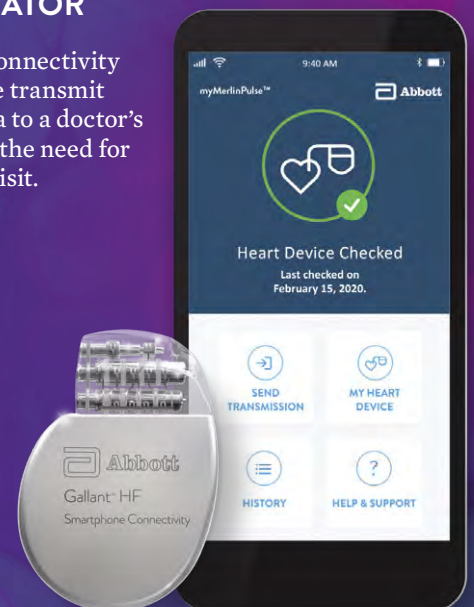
ATOR

onnectivity e transmit a to a doctor's the need for isit.

9:40 AM

myMerlinPulse™

Abbott

Heart Device Checked

Last checked on February 15, 2020.

SEND TRANSMISSION

MY HEART DEVICE

HISTORY

HELP & SUPPORT

Abbott

Gallant™ HF

Smartphone Connectivity